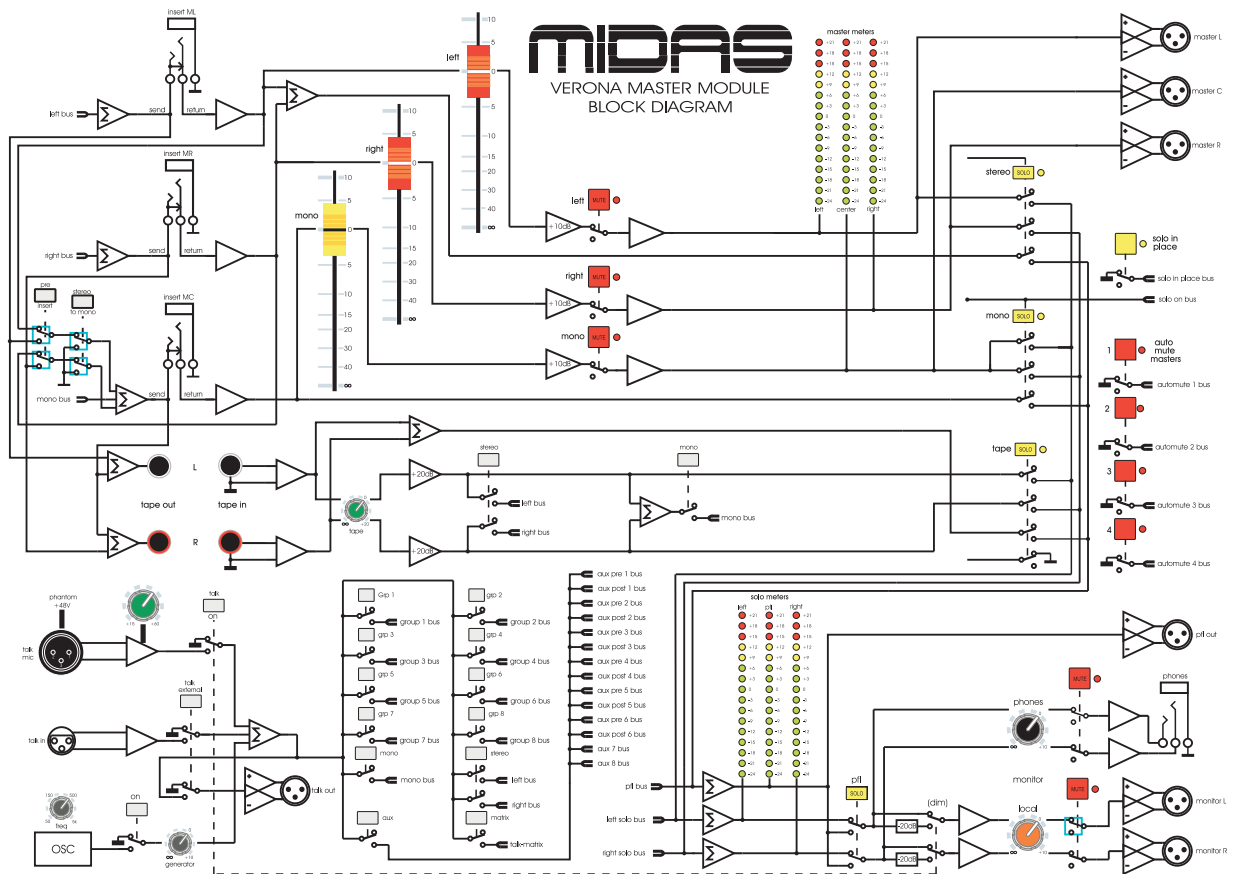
MIDAS
VERONA MASTER MODULE
BLOCK DIAGRAM

insert ML
left bus
send
return
insert MR
right bus
send
return
pre
insert
stereo
to mono
insert MC
mono bus
send
return

left
10
5
0
5
10
15
20
30
40
∞

right
10
5
0
5
10
15
20
30
40
∞

mono
10
5
0
5
10
15
20
30
40
∞

master meters
+21
+18
+15
+12
+9
+6
+3
0
-3
-6
-9
-12
-15
-18
-21
-24
left
center
right

master L
master C
master R

left
MUTE
+10dB
right
MUTE
+10dB
mono
MUTE
+10dB

stereo
SOLO
solo in place
solo in place bus
solo on bus
mono
SOLO
1
auto mute masters
automute 1 bus
2
automute 2 bus
tape
SOLO
3
automute 3 bus
4
automute 4 bus

L
R
tape out
tape in
+20dB
+20dB
stereo
mono
left bus
right bus
mono bus
tape

phantom +48V
talk mic
+15
+60
talk
on
talk external
talk in
talk out
150
500
50
5k
freq
on
OSC
generator

grp 1
group 1 bus
grp 3
group 3 bus
grp 5
group 5 bus
grp 7
group 7 bus
mono
mono bus
aux
grp 2
group 2 bus
grp 4
group 4 bus
grp 6
group 6 bus
grp 8
group 8 bus
stereo
left bus
right bus
matrix
talk-matrix

aux pre 1 bus
aux post 1 bus
aux pre 2 bus
aux post 2 bus
aux pre 3 bus
aux post 3 bus
aux pre 4 bus
aux post 4 bus
aux pre 5 bus
aux post 5 bus
aux pre 6 bus
aux post 6 bus
aux 7 bus
aux 8 bus

solo meters
left
pfl
right
+21
+18
+15
+12
+9
+6
+3
0
-3
-6
-9
-12
-15
-18
-21
-24

pfl bus
left solo bus
right solo bus
pfl
SOLO
(dim)
-20dB
-20dB

pfl out
MUTE
phones
phones
monitor
MUTE
local
monitor L
monitor R